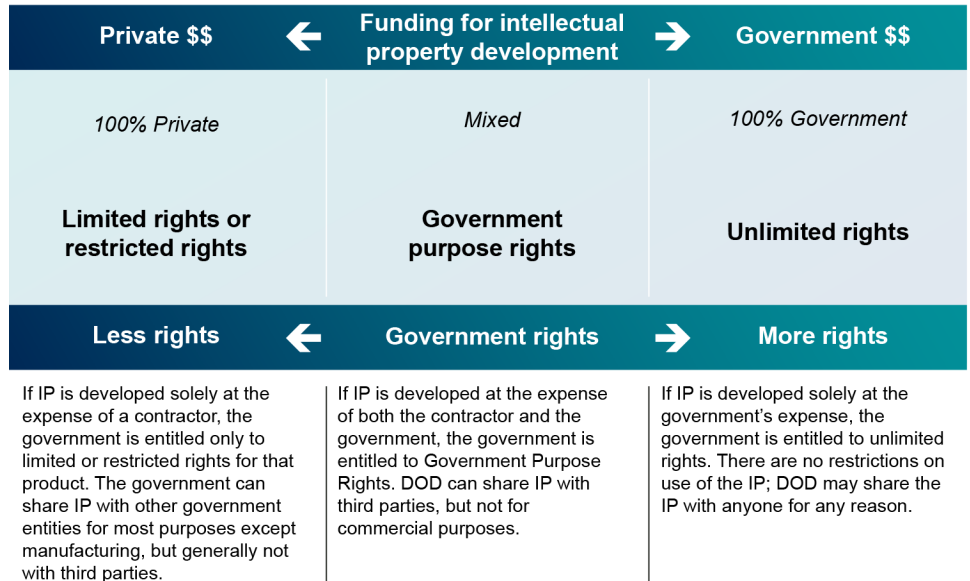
Private $$ Funding for intellectual property development Government $$

| 100% Private | Mixed | 100% Government |
|---|---|---|
| Limited rights or restricted rights | Government purpose rights | Unlimited rights |

Less rights Government rights More rights

If IP is developed solely at the expense of a contractor, the government is entitled only to limited or restricted rights for that product. The government can share IP with other government entities for most purposes except manufacturing, but generally not with third parties.

If IP is developed at the expense of both the contractor and the government, the government is entitled to Government Purpose Rights. DOD can share IP with third parties, but not for commercial purposes.

If IP is developed solely at the government's expense, the government is entitled to unlimited rights. There are no restrictions on use of the IP; DOD may share the IP with anyone for any reason.